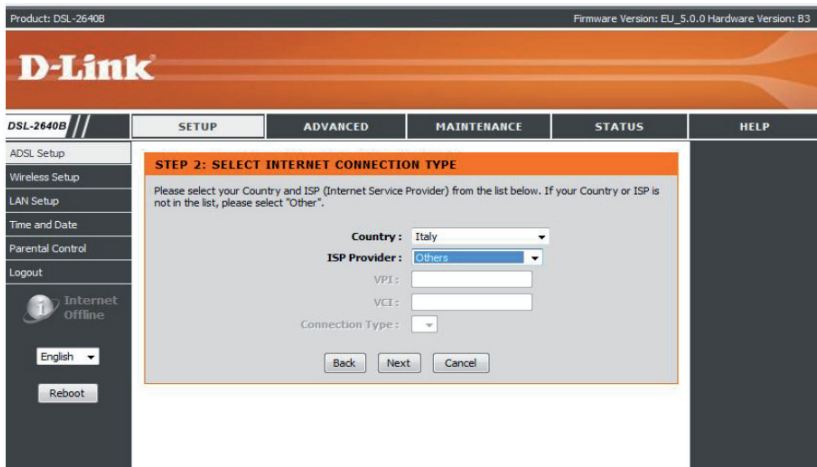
Product: DSL-2640B

Firmware Version: EU_5.0.0 Hardware Version: B3

D-Link

DSL-2640B

SETUP

ADVANCED

MAINTENANCE

STATUS

HELP

ADSL Setup

Wireless Setup

LAN Setup

Time and Date

Parental Control

Logout

Internet Offline

English

Reboot

STEP 2: SELECT INTERNET CONNECTION TYPE

Please select your Country and ISP (Internet Service Provider) from the list below. If your Country or ISP is not in the list, please select "Other".

Country : Italy

ISP Provider : Others

VPI :

VCI :

Connection Type :

Back Next Cancel